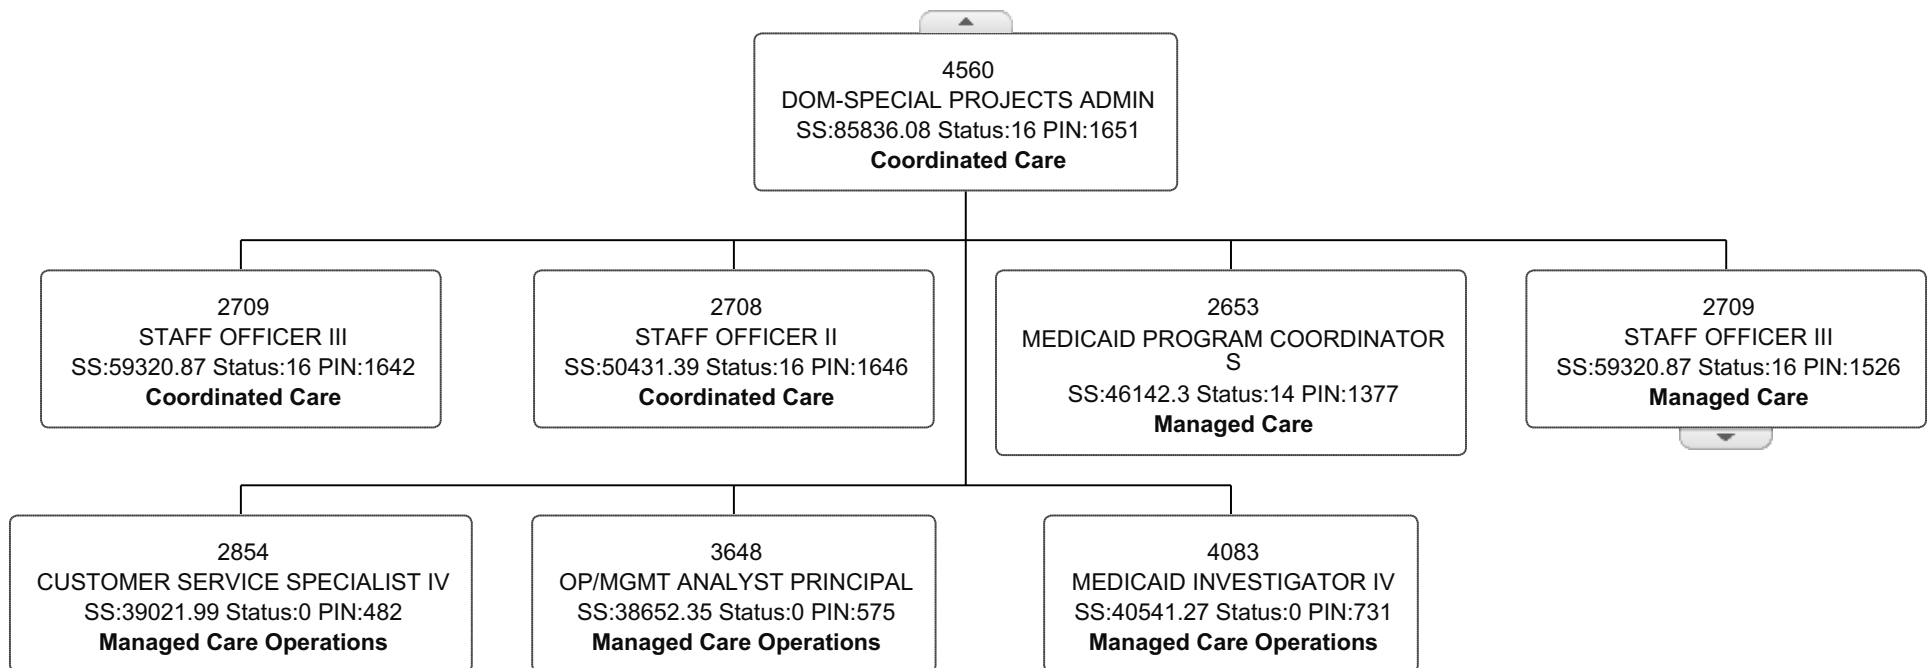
4560
DOM-SPECIAL PROJECTS ADMIN
SS:85836.08 Status:16 PIN:1651
**Coordinated Care**

2709
STAFF OFFICER III
SS:59320.87 Status:16 PIN:1642
**Coordinated Care**

2708
STAFF OFFICER II
SS:50431.39 Status:16 PIN:1646
**Coordinated Care**

2653
MEDICAID PROGRAM COORDINATOR
S
SS:46142.3 Status:14 PIN:1377
**Managed Care**

2709
STAFF OFFICER III
SS:59320.87 Status:16 PIN:1526
**Managed Care**

2854
CUSTOMER SERVICE SPECIALIST IV
SS:39021.99 Status:0 PIN:482
**Managed Care Operations**

3648
OP/MGMT ANALYST PRINCIPAL
SS:38652.35 Status:0 PIN:575
**Managed Care Operations**

4083
MEDICAID INVESTIGATOR IV
SS:40541.27 Status:0 PIN:731
**Managed Care Operations**